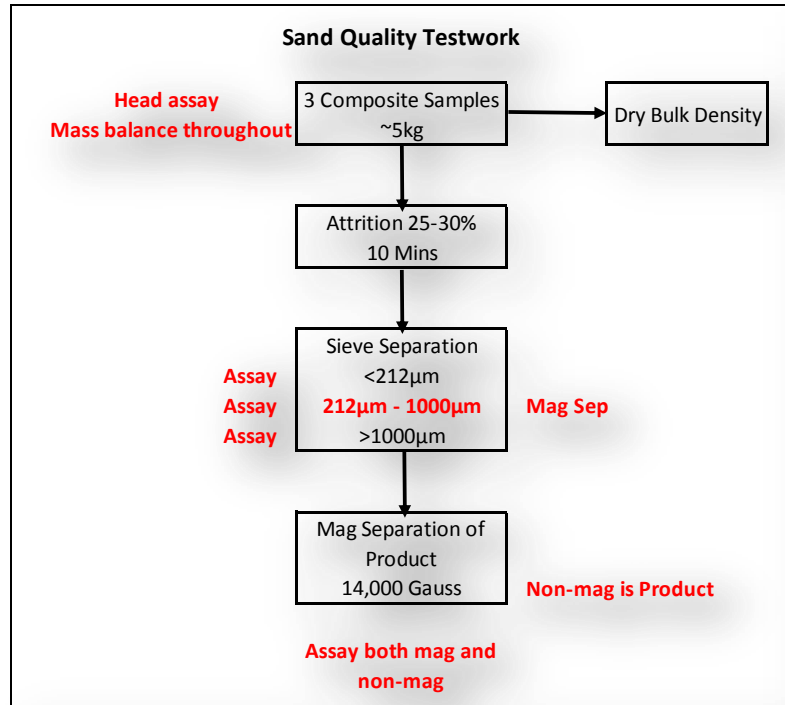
Sand Quality Testwork

Head assay
Mass balance throughout

3 Composite Samples
~5kg

Dry Bulk Density

Attrition 25-30%
10 Mins

Sieve Separation
Assay <212μm
Assay 212μm - 1000μm Mag Sep
Assay >1000μm

Mag Separation of Product
14,000 Gauss

Non-mag is Product

Assay both mag and non-mag